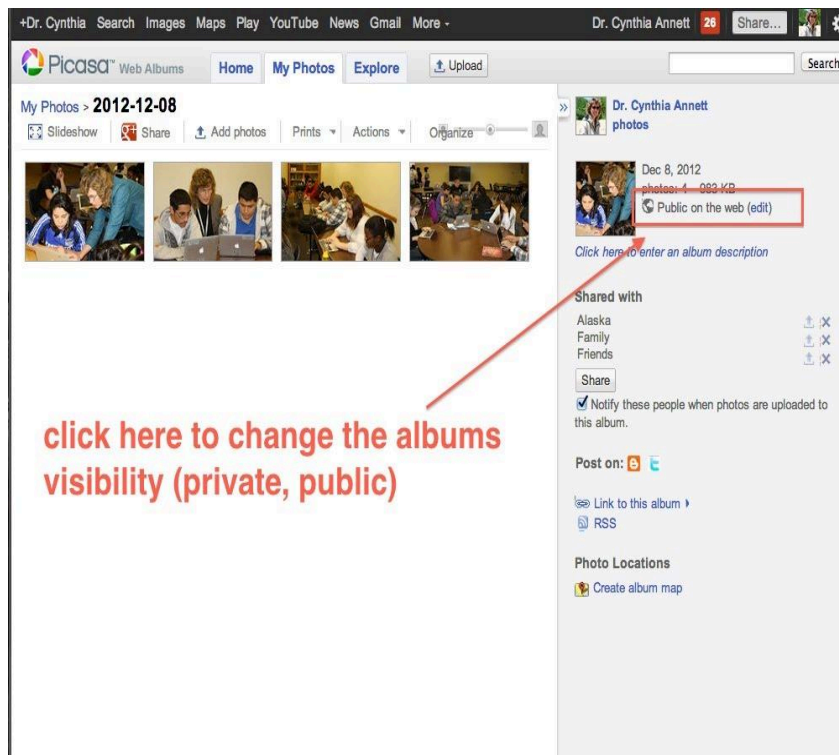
+Dr. Cynthia Search Images Maps Play YouTube News Gmail More -

Dr. Cynthia Annett 26 Share...

Picasa™ Web Albums Home My Photos Explore Upload

Search

My Photos > 2012-12-08

Slideshow Share Add photos Prints Actions Organize

Dr. Cynthia Annett photos

Dec 8, 2012

photos: 4 – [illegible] KB

Public on the web (edit)

Click here to enter an album description

Shared with

Alaska

Family

Friends

Share

Notify these people when photos are uploaded to this album.

Post on:

Link to this album

RSS

Photo Locations

Create album map

click here to change the albums visibility (private, public)